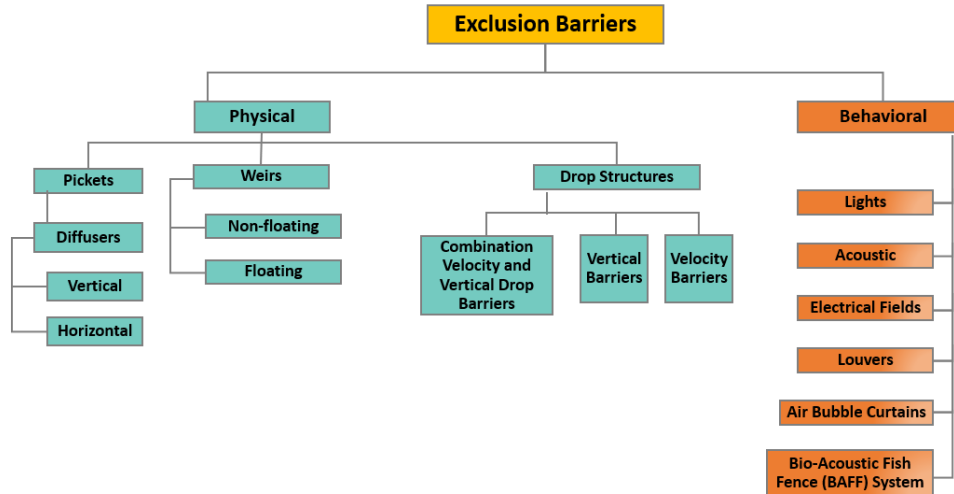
Exclusion Barriers

Physical

Behavioral

Pickets

Diffusers

Vertical

Horizontal

Weirs

Non-floating

Floating

Drop Structures

Combination Velocity and Vertical Drop Barriers

Vertical Barriers

Velocity Barriers

Lights

Acoustic

Electrical Fields

Louvers

Air Bubble Curtains

Bio-Acoustic Fish Fence (BAFF) System